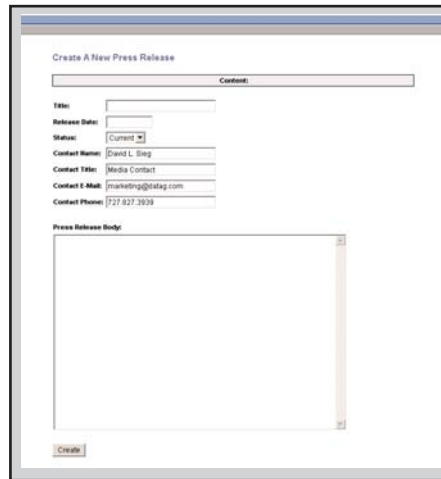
Create A New Press Release

Content:

Title:

Release Date:

Status: Current

Contact Name: David L. Sieg

Contact Title: Media Contact

Contact E-Mail: marketing@datag.com

Contact Phone: 727.827.3939

Press Release Body:

Create